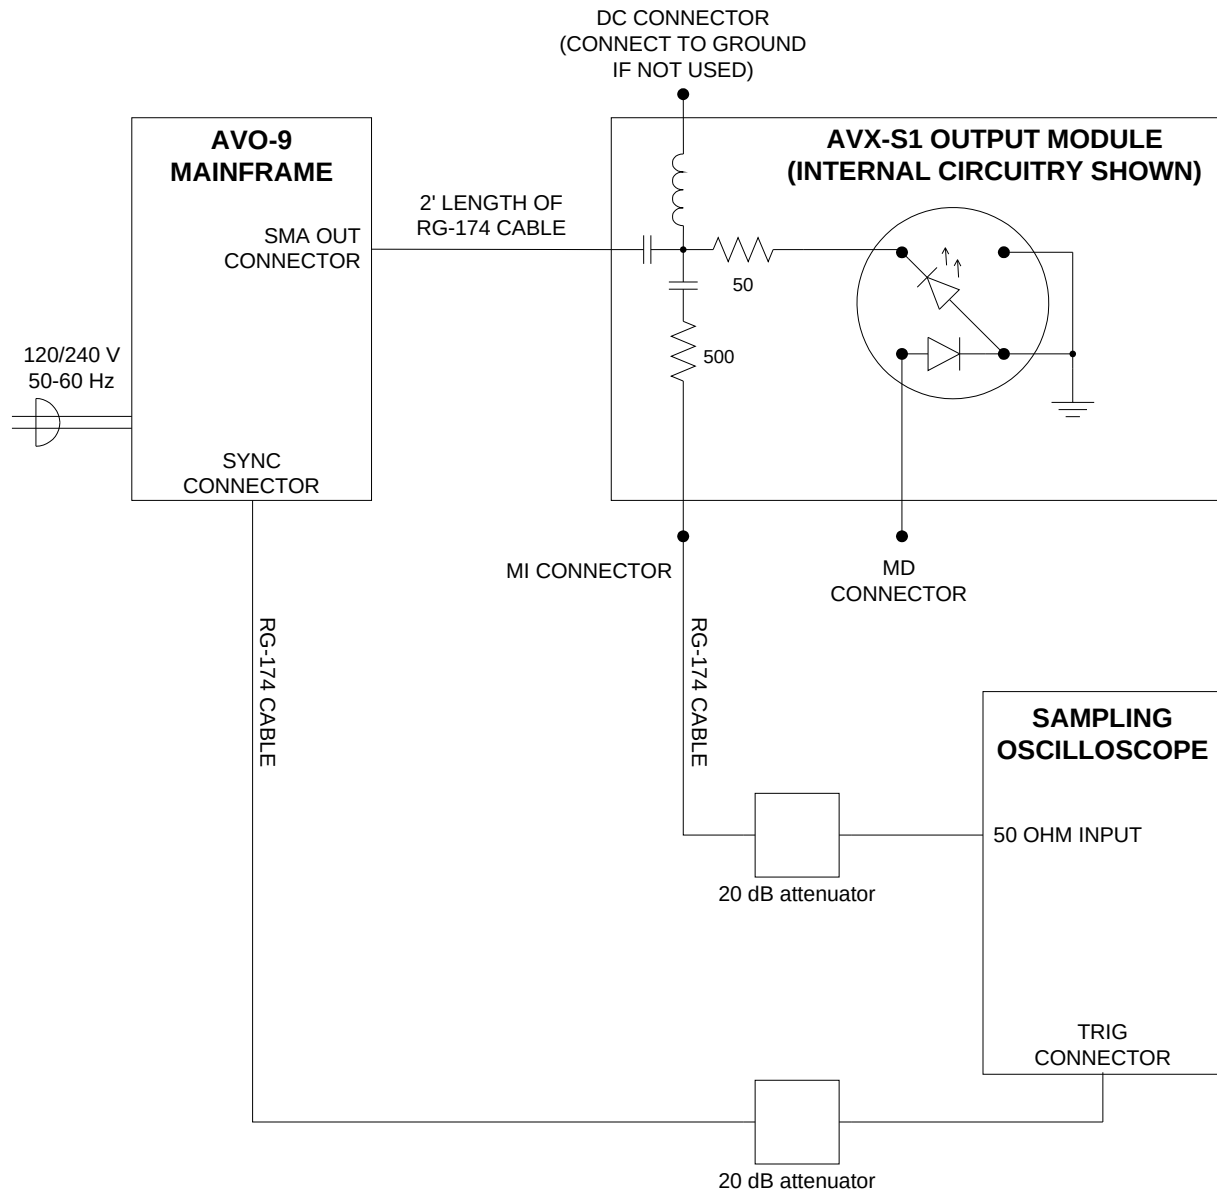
DC CONNECTOR
(CONNECT TO GROUND
IF NOT USED)

AVO-9
MAINFRAME

AVX-S1 OUTPUT MODULE
(INTERNAL CIRCUITRY SHOWN)

SMA OUT
CONNECTOR

2' LENGTH OF
RG-174 CABLE

50

500

120/240 V
50-60 Hz

SYNC
CONNECTOR

MI CONNECTOR

MD
CONNECTOR

RG-174 CABLE

RG-174 CABLE

SAMPLING
OSCILLOSCOPE

50 OHM INPUT

20 dB attenuator

TRIG
CONNECTOR

20 dB attenuator